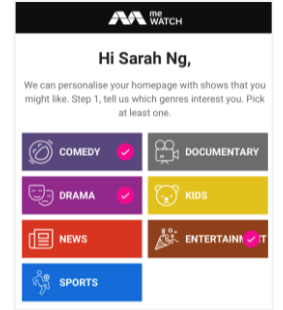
me WATCH

Hi Sarah Ng,

We can personalise your homepage with shows that you might like. Step 1, tell us which genres interest you. Pick at least one.

COMEDY

DOCUMENTARY

DRAMA

KIDS

NEWS

ENTERTAIN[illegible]

SPORTS